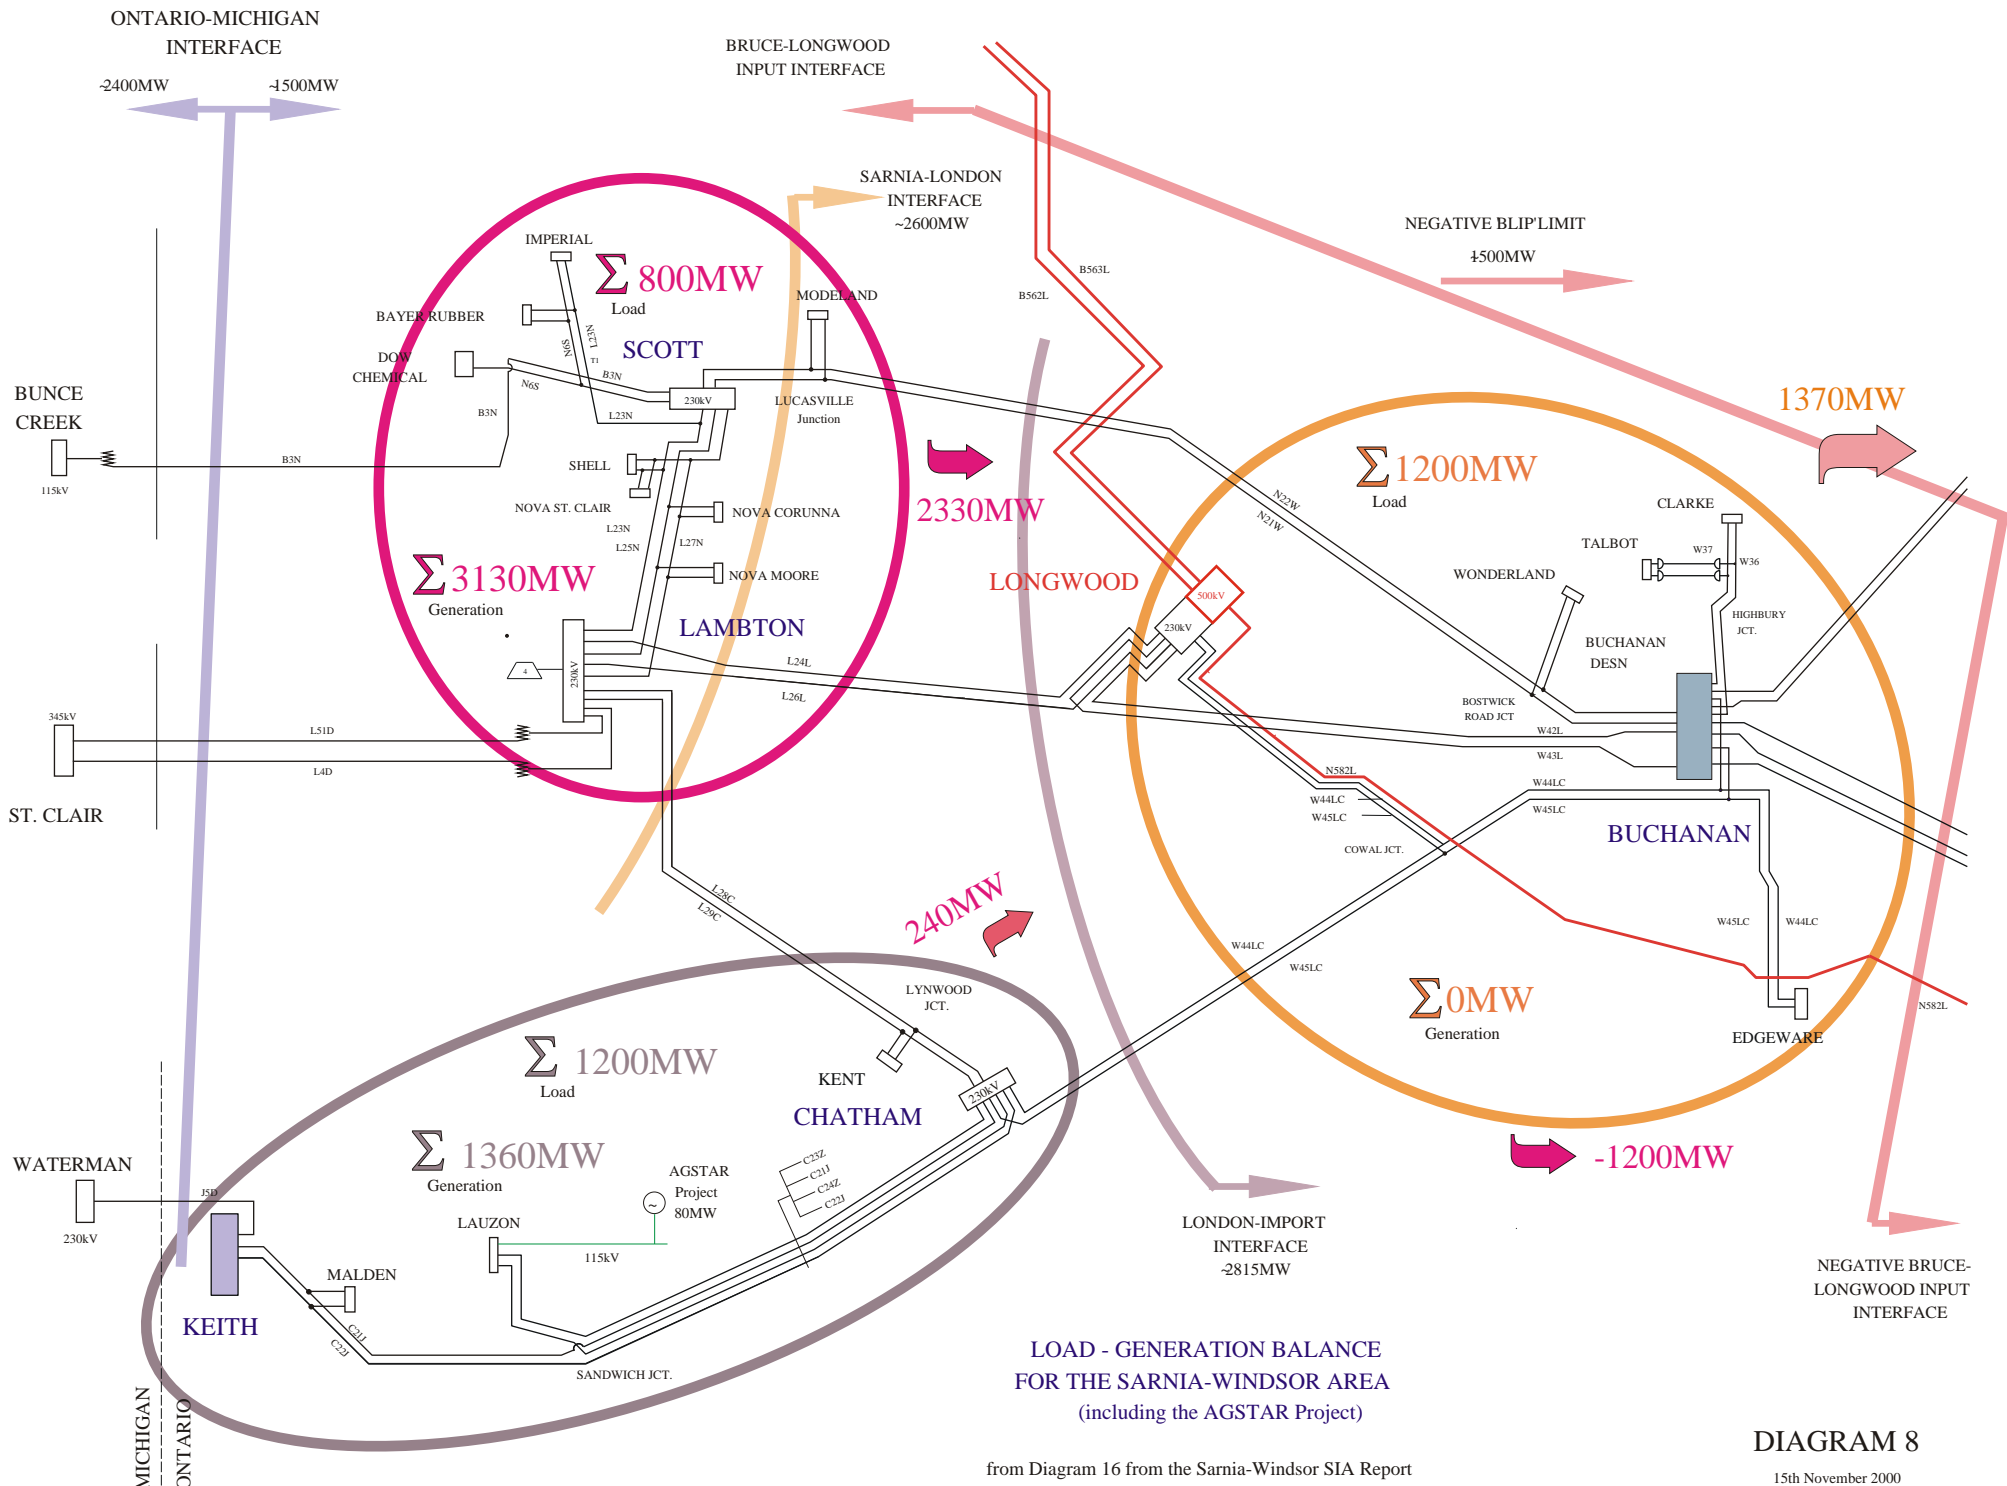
ONTARIO-MICHIGAN INTERFACE

~2400MW ~1500MW

BRUCE-LONGWOOD INPUT INTERFACE

SARNIA-LONDON INTERFACE ~2600MW

NEGATIVE BLIP'LIMIT ~1500MW

IMPERIAL

$\Sigma$ 800MW Load

BAYER RUBBER

MODELAND

SCOTT

DOW CHEMICAL

N6S

B3N

L23N

230kV

LUCASVILLE Junction

B563L

B562L

BUNCE CREEK

115kV

B3N

SHELL

NOVA ST. CLAIR

L23N

L25N

L27N

NOVA CORUNNA

NOVA MOORE

2330MW

LONGWOOD

1370MW

$\Sigma$1200MW Load

CLARKE

TALBOT

W37

W36

WONDERLAND

HIGHBURY JCT.

BUCHANAN DESN

N22W

N21W

500kV

230kV

$\Sigma$3130MW Generation

LAMBTON

230kV

L24L

L26L

345kV

L51D

L4D

ST. CLAIR

BOSTWICK ROAD JCT

W42L

W43L

W44LC

W45LC

N582L

W44LC

W45LC

COWAL JCT.

BUCHANAN

L28C

L29C

240MW

W45LC

W44LC

W44LC

W45LC

$\Sigma$0MW Generation

N582L

EDGEWARE

LYNWOOD JCT.

$\Sigma$ 1200MW Load

KENT

CHATHAM

230kV

-1200MW

WATERMAN

230kV

J5D

$\Sigma$ 1360MW Generation

AGSTAR Project 80MW

C23Z

C21J

C24Z

C22J

LAUZON

115kV

MALDEN

KEITH

C21J

C22J

SANDWICH JCT.

LONDON-IMPORT INTERFACE ~2815MW

NEGATIVE BRUCE-LONGWOOD INPUT INTERFACE

LOAD - GENERATION BALANCE FOR THE SARNIA-WINDSOR AREA (including the AGSTAR Project)

from Diagram 16 from the Sarnia-Windsor SIA Report

DIAGRAM 8

15th November 2000

MICHIGAN

ONTARIO